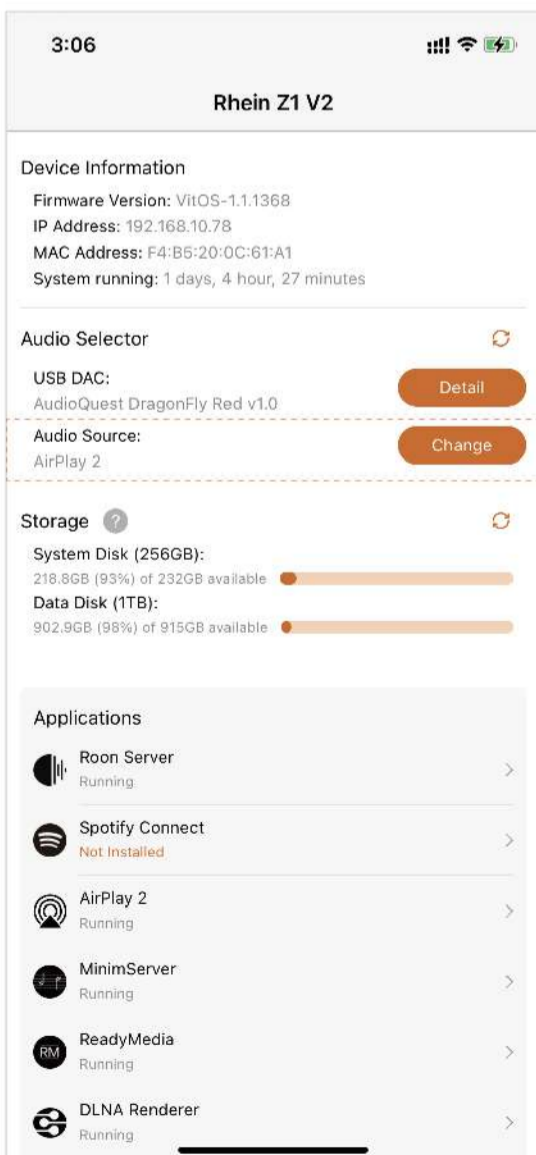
3:06

Rhein Z1 V2

Device Information

Firmware Version: VitOS-1.1.1368
IP Address: 192.168.10.78
MAC Address: F4:B5:20:0C:61:A1
System running: 1 days, 4 hour, 27 minutes

Audio Selector

USB DAC:
AudioQuest DragonFly Red v1.0
Detail

Audio Source:
AirPlay 2
Change

Storage ?

System Disk (256GB):
218.8GB (93%) of 232GB available

Data Disk (1TB):
902.9GB (98%) of 915GB available

Applications

Roon Server
Running

Spotify Connect
Not Installed

AirPlay 2
Running

MinimServer
Running

RM
ReadyMedia
Running

DLNA Renderer
Running